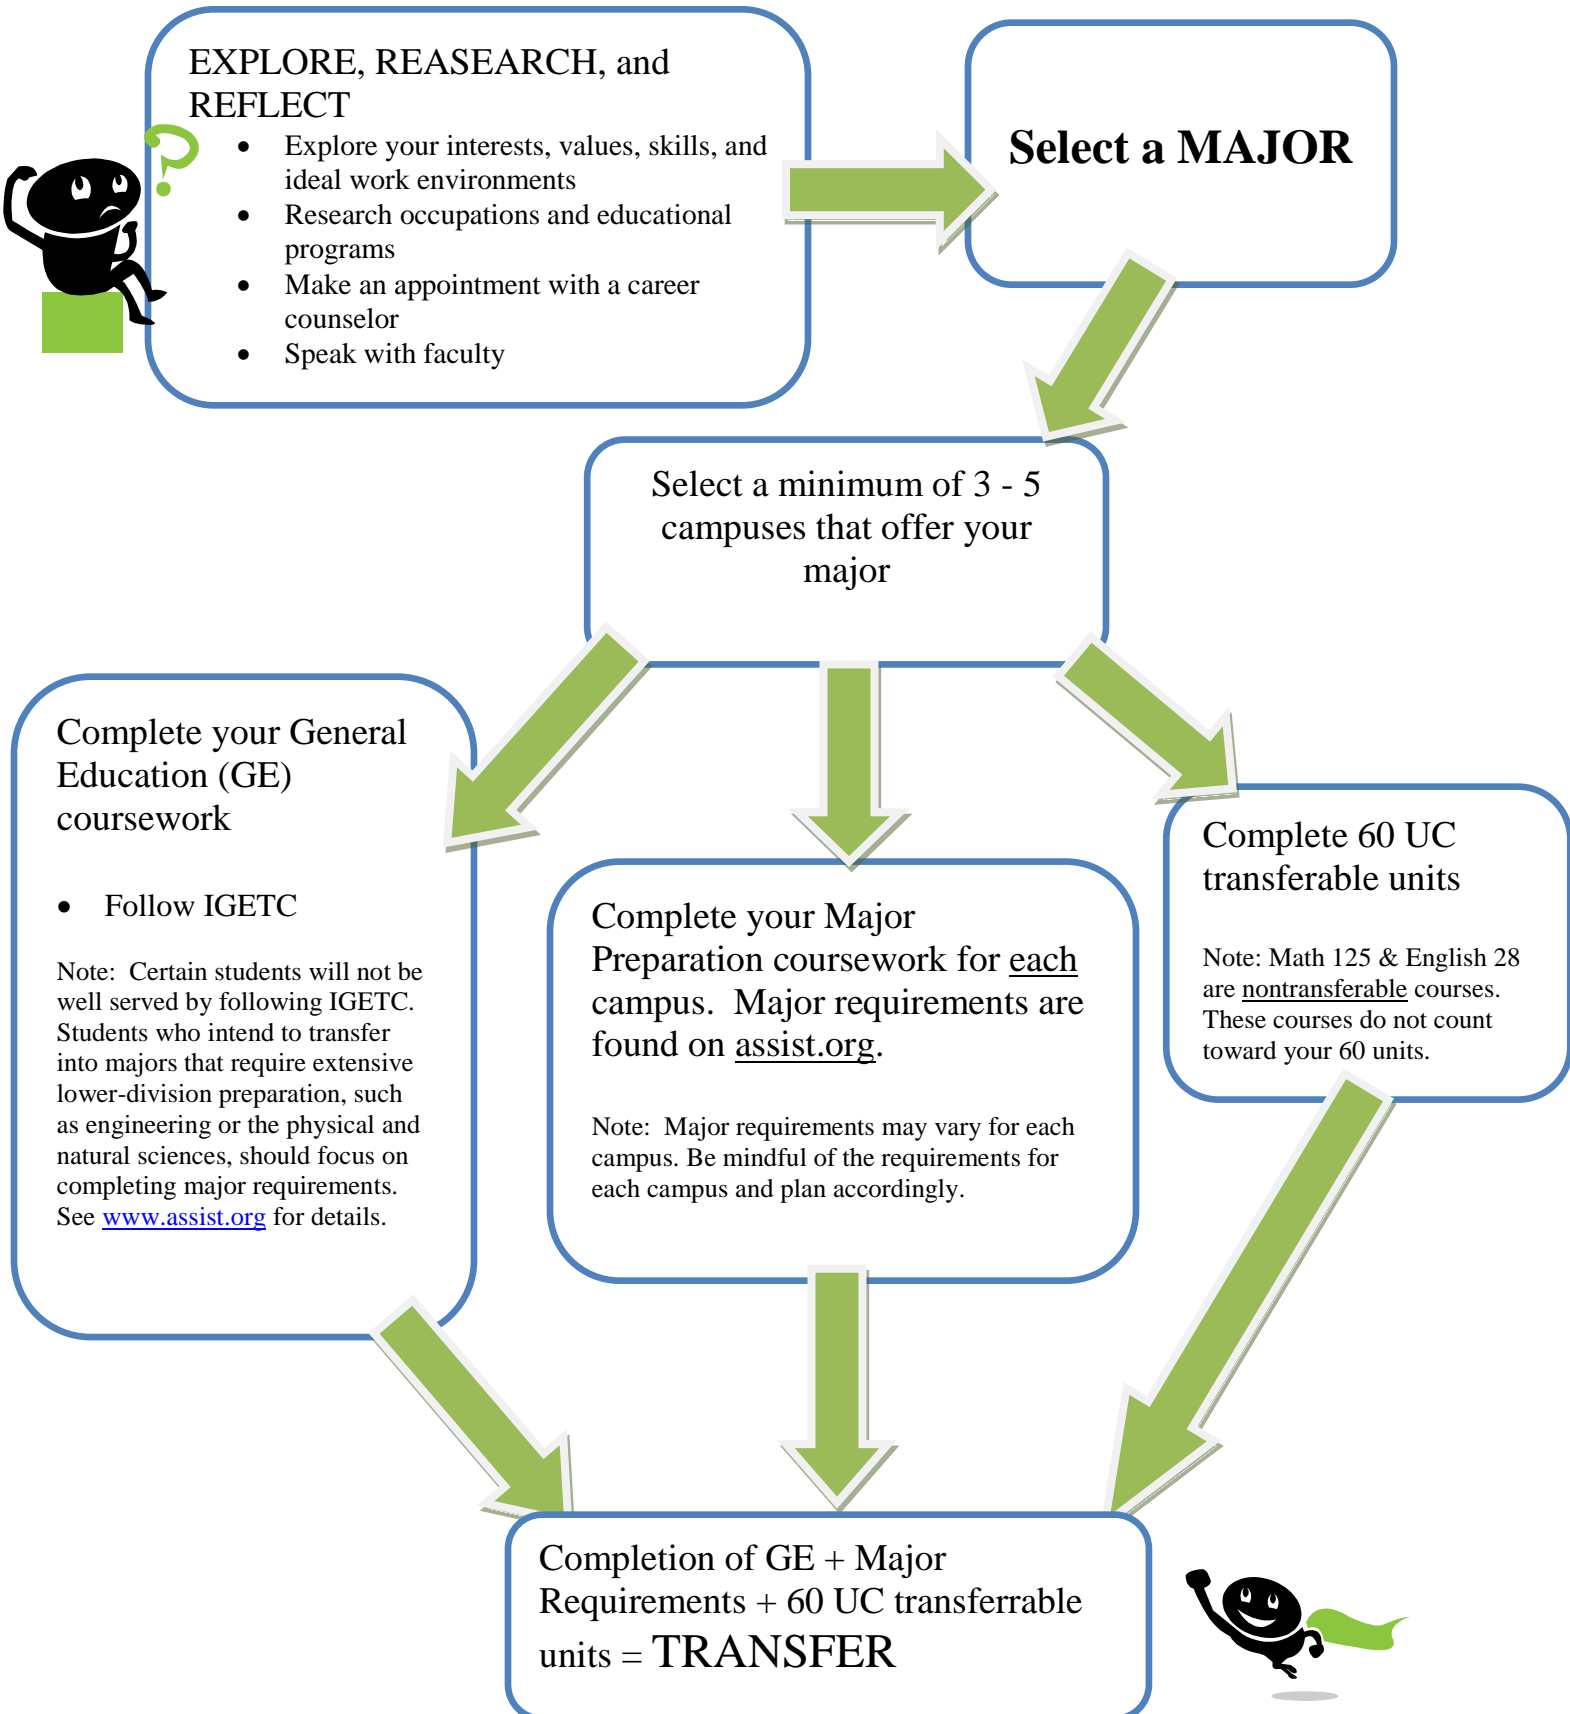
EXPLORE, REASEARCH, and REFLECT

- Explore your interests, values, skills, and ideal work environments
- Research occupations and educational programs
- Make an appointment with a career counselor
- Speak with faculty

Select a MAJOR

Select a minimum of 3 - 5 campuses that offer your major

Complete your General Education (GE) coursework

- Follow IGETC

Note: Certain students will not be well served by following IGETC. Students who intend to transfer into majors that require extensive lower-division preparation, such as engineering or the physical and natural sciences, should focus on completing major requirements. See www.assist.org for details.

Complete your Major Preparation coursework for each campus. Major requirements are found on assist.org.

Note: Major requirements may vary for each campus. Be mindful of the requirements for each campus and plan accordingly.

Complete 60 UC transferable units

Note: Math 125 & English 28 are nontransferable courses. These courses do not count toward your 60 units.

Completion of GE + Major Requirements + 60 UC transferrable units = TRANSFER